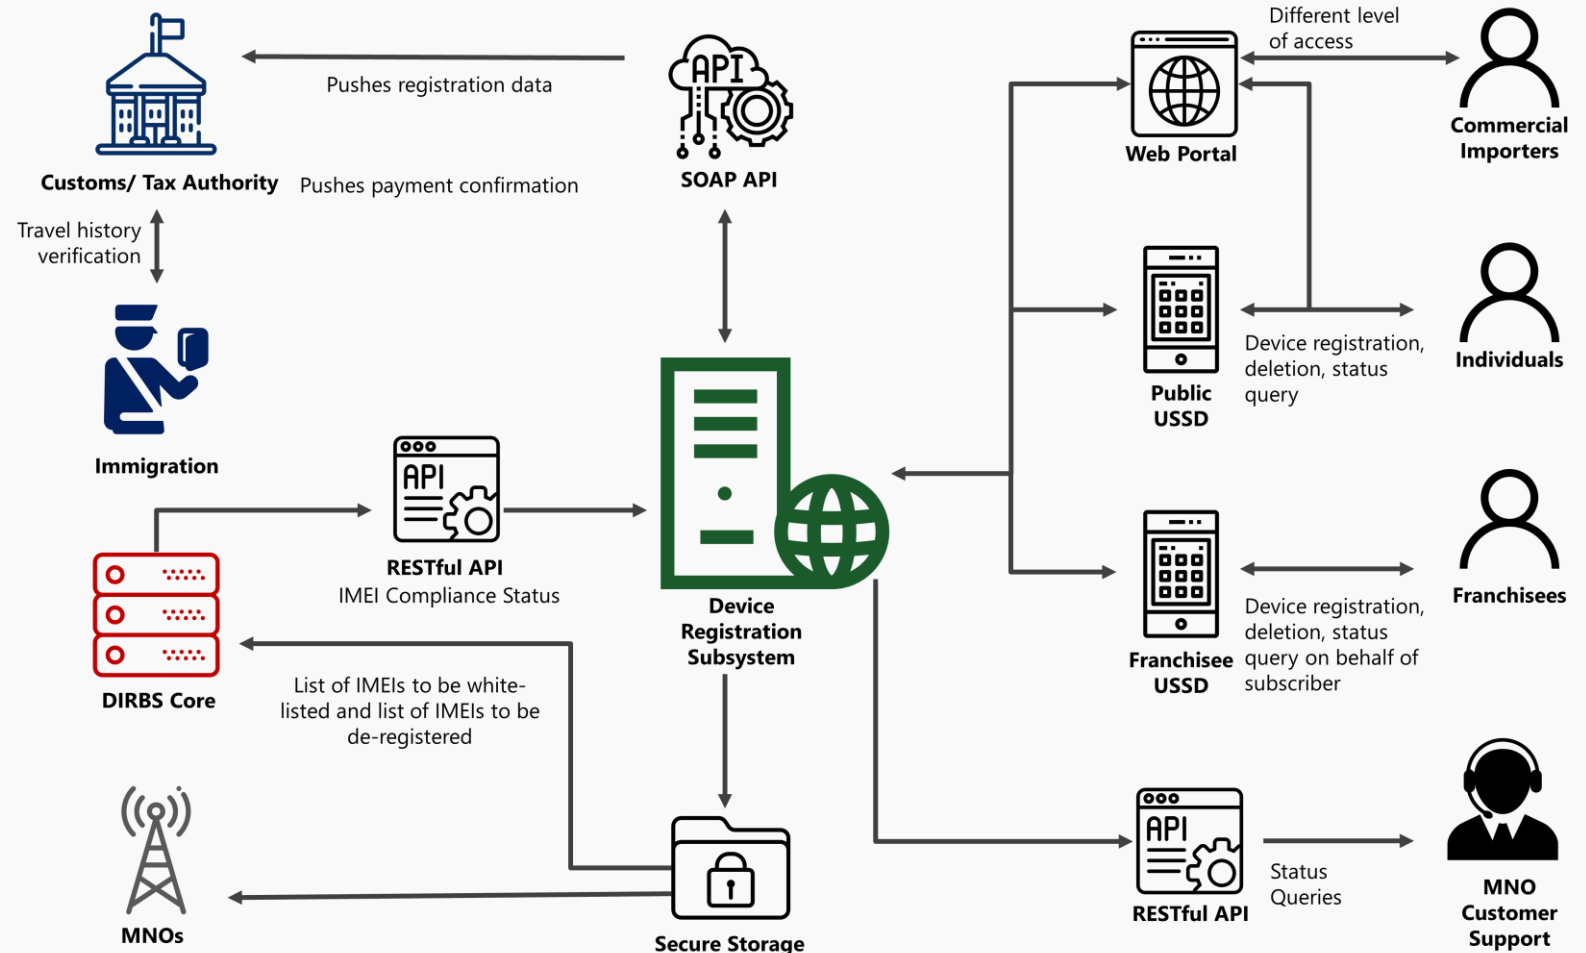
Pushes registration data

API

SOAP API

Customs/ Tax Authority

Pushes payment confirmation

Different level of access

Web Portal

Commercial Importers

Travel history verification

Immigration

Public USSD

Device registration, deletion, status query

Individuals

API

RESTful API

IMEI Compliance Status

Device Registration Subsystem

DIRBS Core

Franchisee USSD

Device registration, deletion, status query on behalf of subscriber

Franchisees

List of IMEIs to be white-listed and list of IMEIs to be de-registered

API

RESTful API

Status Queries

MNO Customer Support

MNOs

Secure Storage